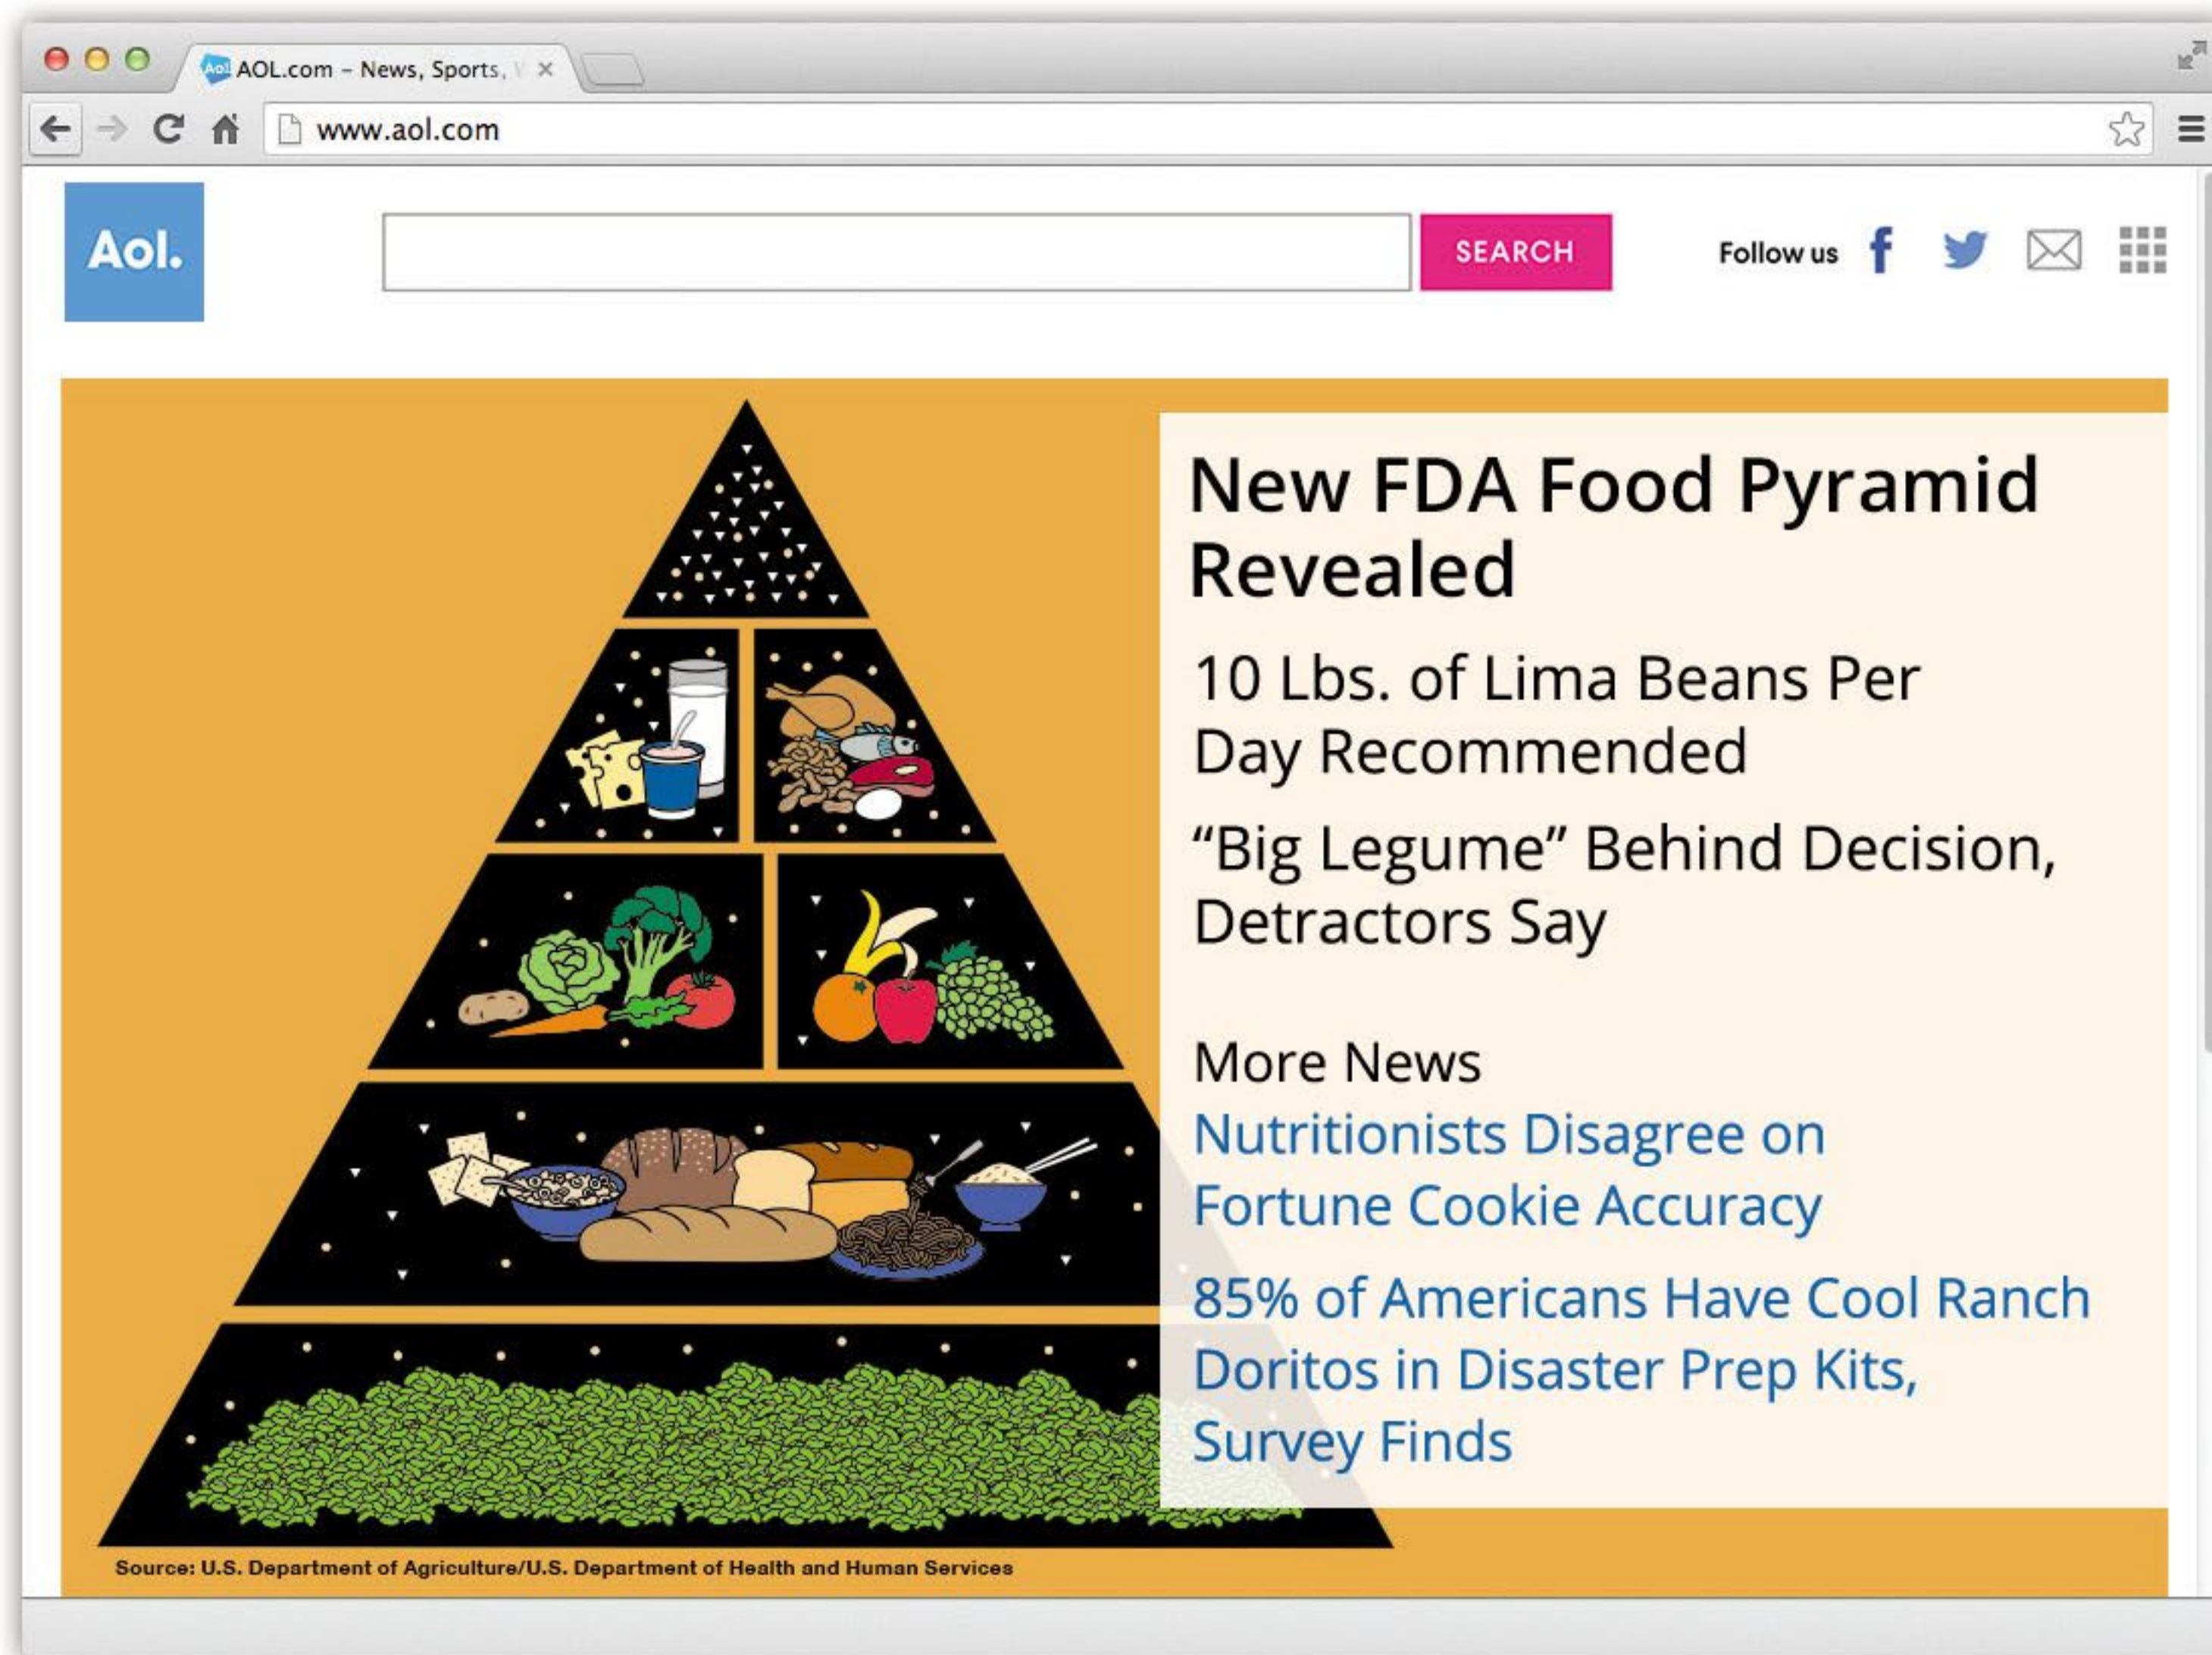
AOL.com – News, Sports, V ×

www.aol.com

Aol.

SEARCH

Follow us

New FDA Food Pyramid Revealed

10 Lbs. of Lima Beans Per Day Recommended

“Big Legume” Behind Decision, Detractors Say

More News

Nutritionists Disagree on Fortune Cookie Accuracy

85% of Americans Have Cool Ranch Doritos in Disaster Prep Kits, Survey Finds

Source: U.S. Department of Agriculture/U.S. Department of Health and Human Services